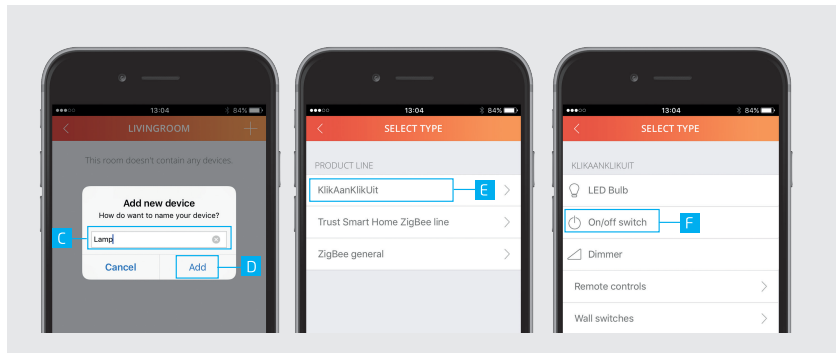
13:04 84%
LIVINGROOM
This room doesn't contain any devices.
Add new device
How do want to name your device?
C
Lamp
Cancel
Add
D

13:04 84%
SELECT TYPE
PRODUCT LINE
KlikAanKlikUit
E
Trust Smart Home ZigBee line
ZigBee general

13:04 84%
SELECT TYPE
KLIKAANKLIKUIT
LED Bulb
On/off switch
F
Dimmer
Remote controls
Wall switches